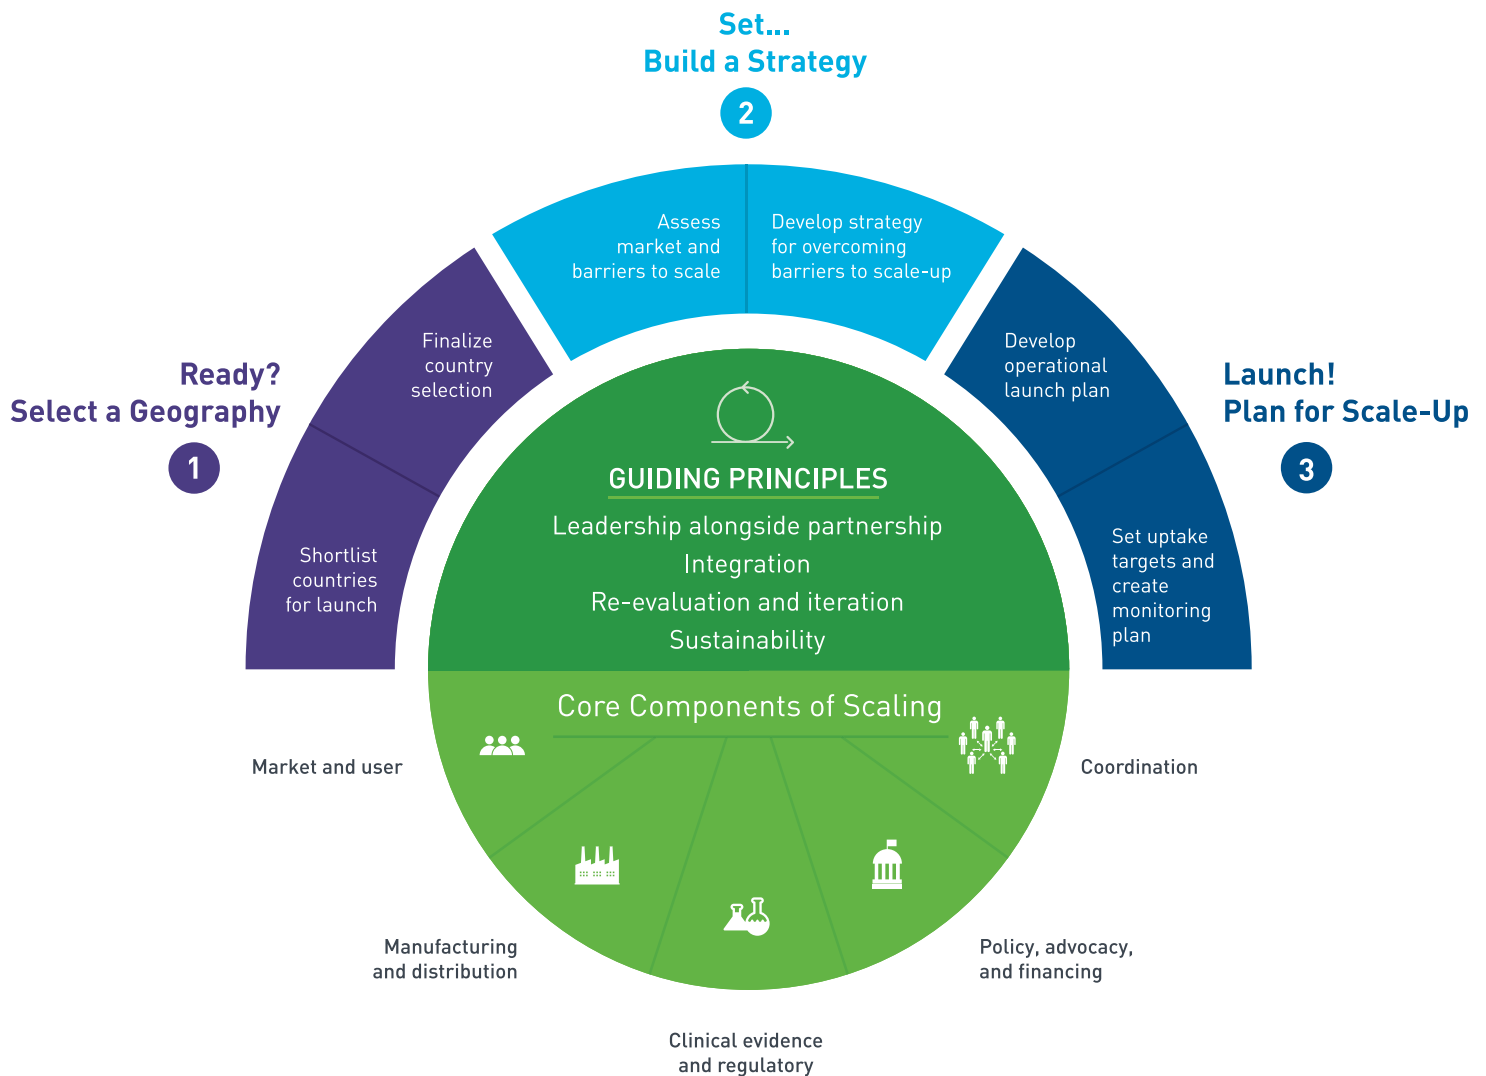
Set...
Build a Strategy

2

Assess market and barriers to scale

Develop strategy for overcoming barriers to scale-up

Ready?
Select a Geography

1

Finalize country selection

Shortlist countries for launch

Launch!
Plan for Scale-Up

3

Develop operational launch plan

Set uptake targets and create monitoring plan

GUIDING PRINCIPLES
Leadership alongside partnership
Integration
Re-evaluation and iteration
Sustainability

Core Components of Scaling

Market and user

Coordination

Manufacturing and distribution

Policy, advocacy, and financing

Clinical evidence and regulatory